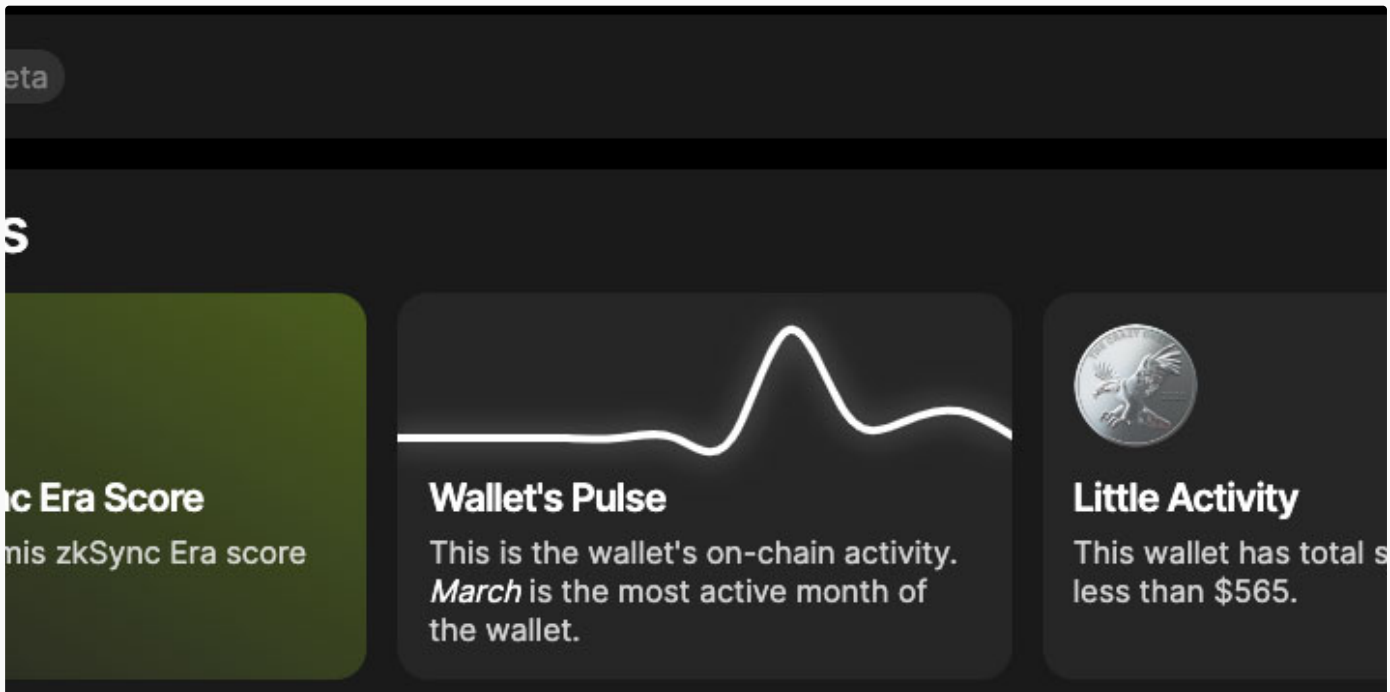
eta

s

nc Era Score
mis zkSync Era score

Wallet's Pulse
This is the wallet's on-chain activity. *March* is the most active month of the wallet.

Little Activity
This wallet has total s less than $565.